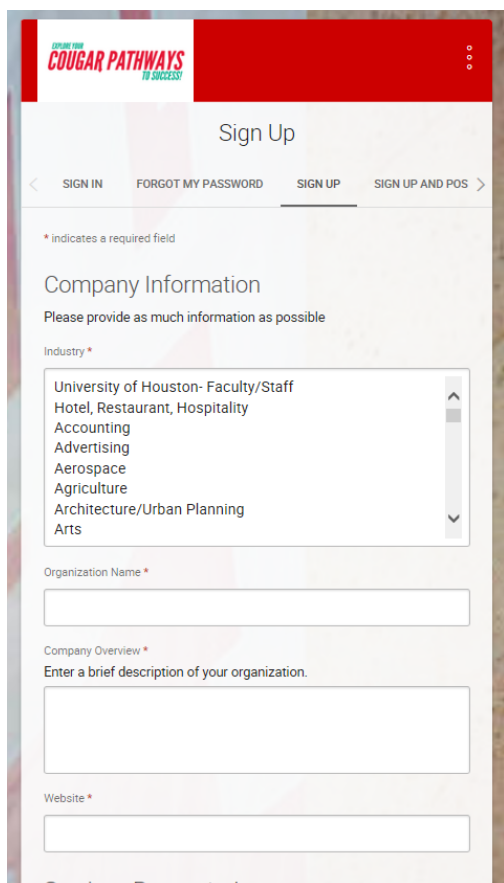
EXPLORE YOUR
COUGAR PATHWAYS
TO SUCCESS!

Sign Up

SIGN IN FORGOT MY PASSWORD SIGN UP SIGN UP AND POS

* indicates a required field

Company Information

Please provide as much information as possible

Industry *

University of Houston- Faculty/Staff
Hotel, Restaurant, Hospitality
Accounting
Advertising
Aerospace
Agriculture
Architecture/Urban Planning
Arts

Organization Name *

Company Overview *
Enter a brief description of your organization.

Website *